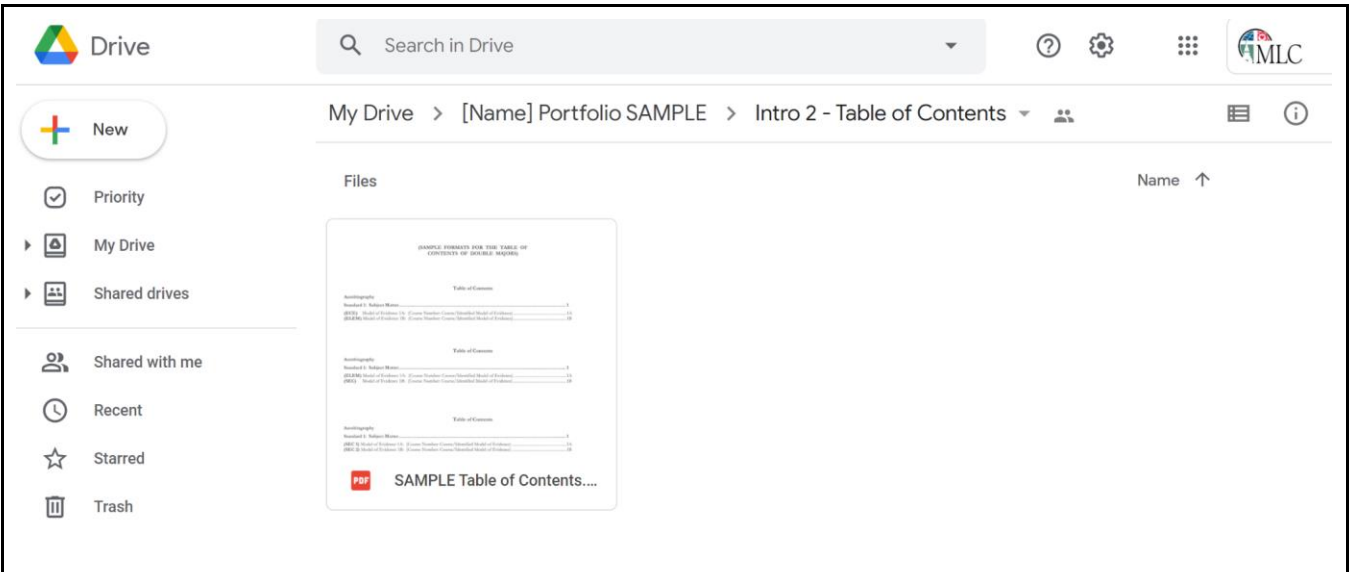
Drive

Search in Drive

MLC

New

Priority

My Drive

Shared drives

Shared with me

Recent

Starred

Trash

My Drive > [Name] Portfolio SAMPLE > Intro 2 - Table of Contents

Files

Name ↑

[SAMPLE FORMATS FOR THE TABLE OF CONTENTS OF DOUBLE MAJORS]

Table of Contents

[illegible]

Table of Contents

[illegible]

Table of Contents

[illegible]

PDF SAMPLE Table of Contents....